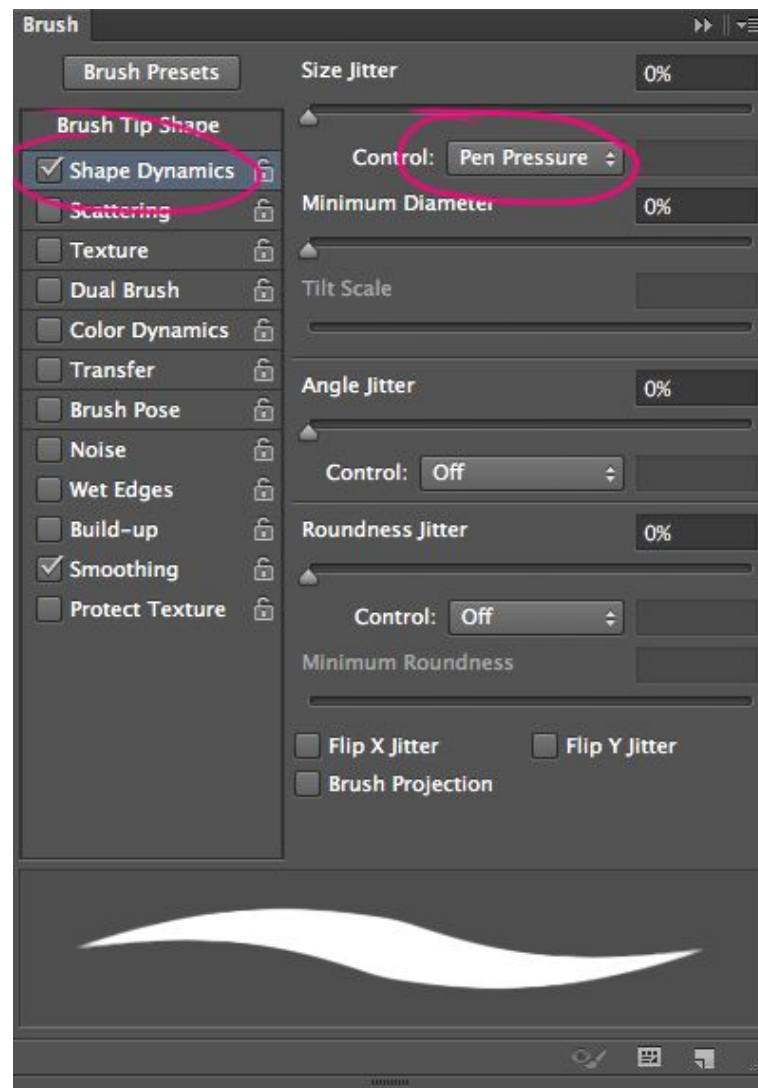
Brush

Brush Presets

Brush Tip Shape

Shape Dynamics

Scattering

Texture

Dual Brush

Color Dynamics

Transfer

Brush Pose

Noise

Wet Edges

Build-up

Smoothing

Protect Texture

Size Jitter 0%

Control: Pen Pressure

Minimum Diameter 0%

Tilt Scale

Angle Jitter 0%

Control: Off

Roundness Jitter 0%

Control: Off

Minimum Roundness

Flip X Jitter

Flip Y Jitter

Brush Projection